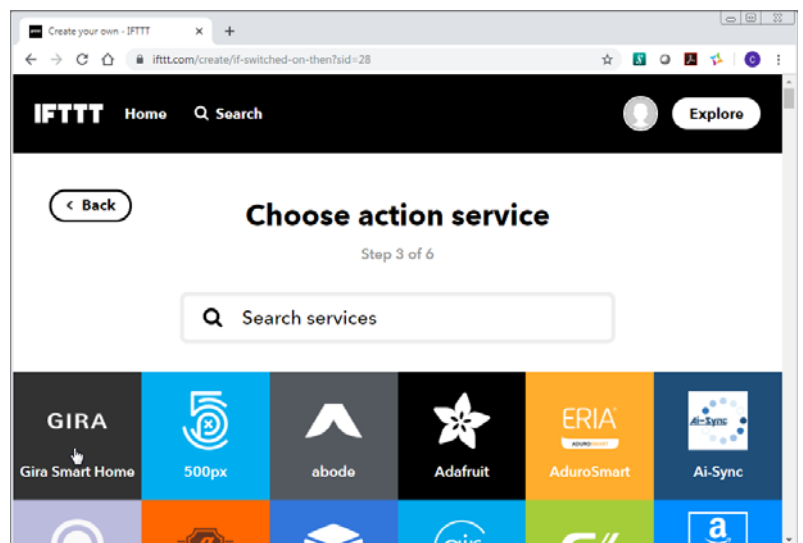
Create your own - IFTTT
ifttt.com/create/if-switched-on-then?sid=28

IFTTT Home Search Explore

Back

Choose action service

Step 3 of 6

Search services

GIRA
Gira Smart Home

500px

abode

Adafruit

ERIA
AduroSmart

Ai-Sync
Ai-Sync